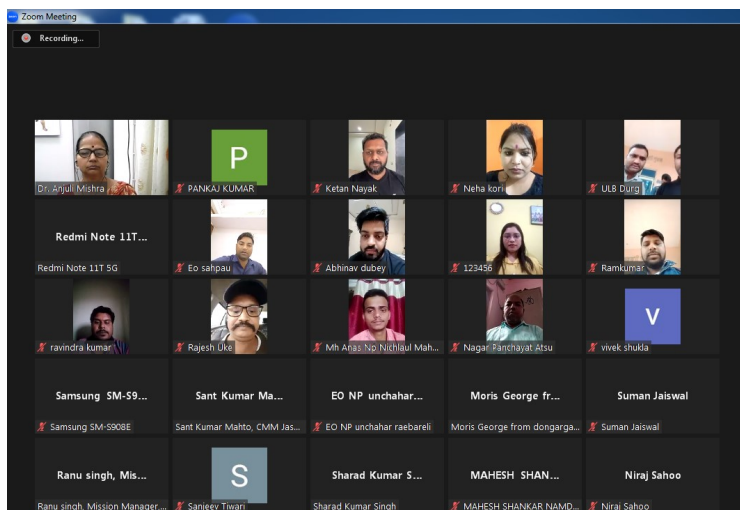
Zoom Meeting

Recording...

Dr. Anjuli Mishra

P
PANKAJ KUMAR

Ketan Nayak

Neha kori

ULB Durg

Redmi Note 11T...
Redmi Note 11T 5G

Eo sahpau

Abhinav dubey

123456

Ramkumar

ravindra kumar

Rajesh Uke

Mh Anas Np Nichlaul Mah...

Nagar Panchayat Atsu

V
vivek shukla

Samsung SM-S9...
Samsung SM-S908E

Sant Kumar Ma...
Sant Kumar Mahto, CMM Jas...

EO NP unchahar...
EO NP unchahar raebareli

Moris George fr...
Moris George from dongarga...

Suman Jaiswal
Suman Jaiswal

Ranu singh, Mis...
Ranu singh, Mission Manager...

S
Sanjeev Tiwari

Sharad Kumar S...
Sharad Kumar Singh

MAHESH SHAN...
MAHESH SHANKAR NAMD...

Niraj Sahoo
Niraj Sahoo